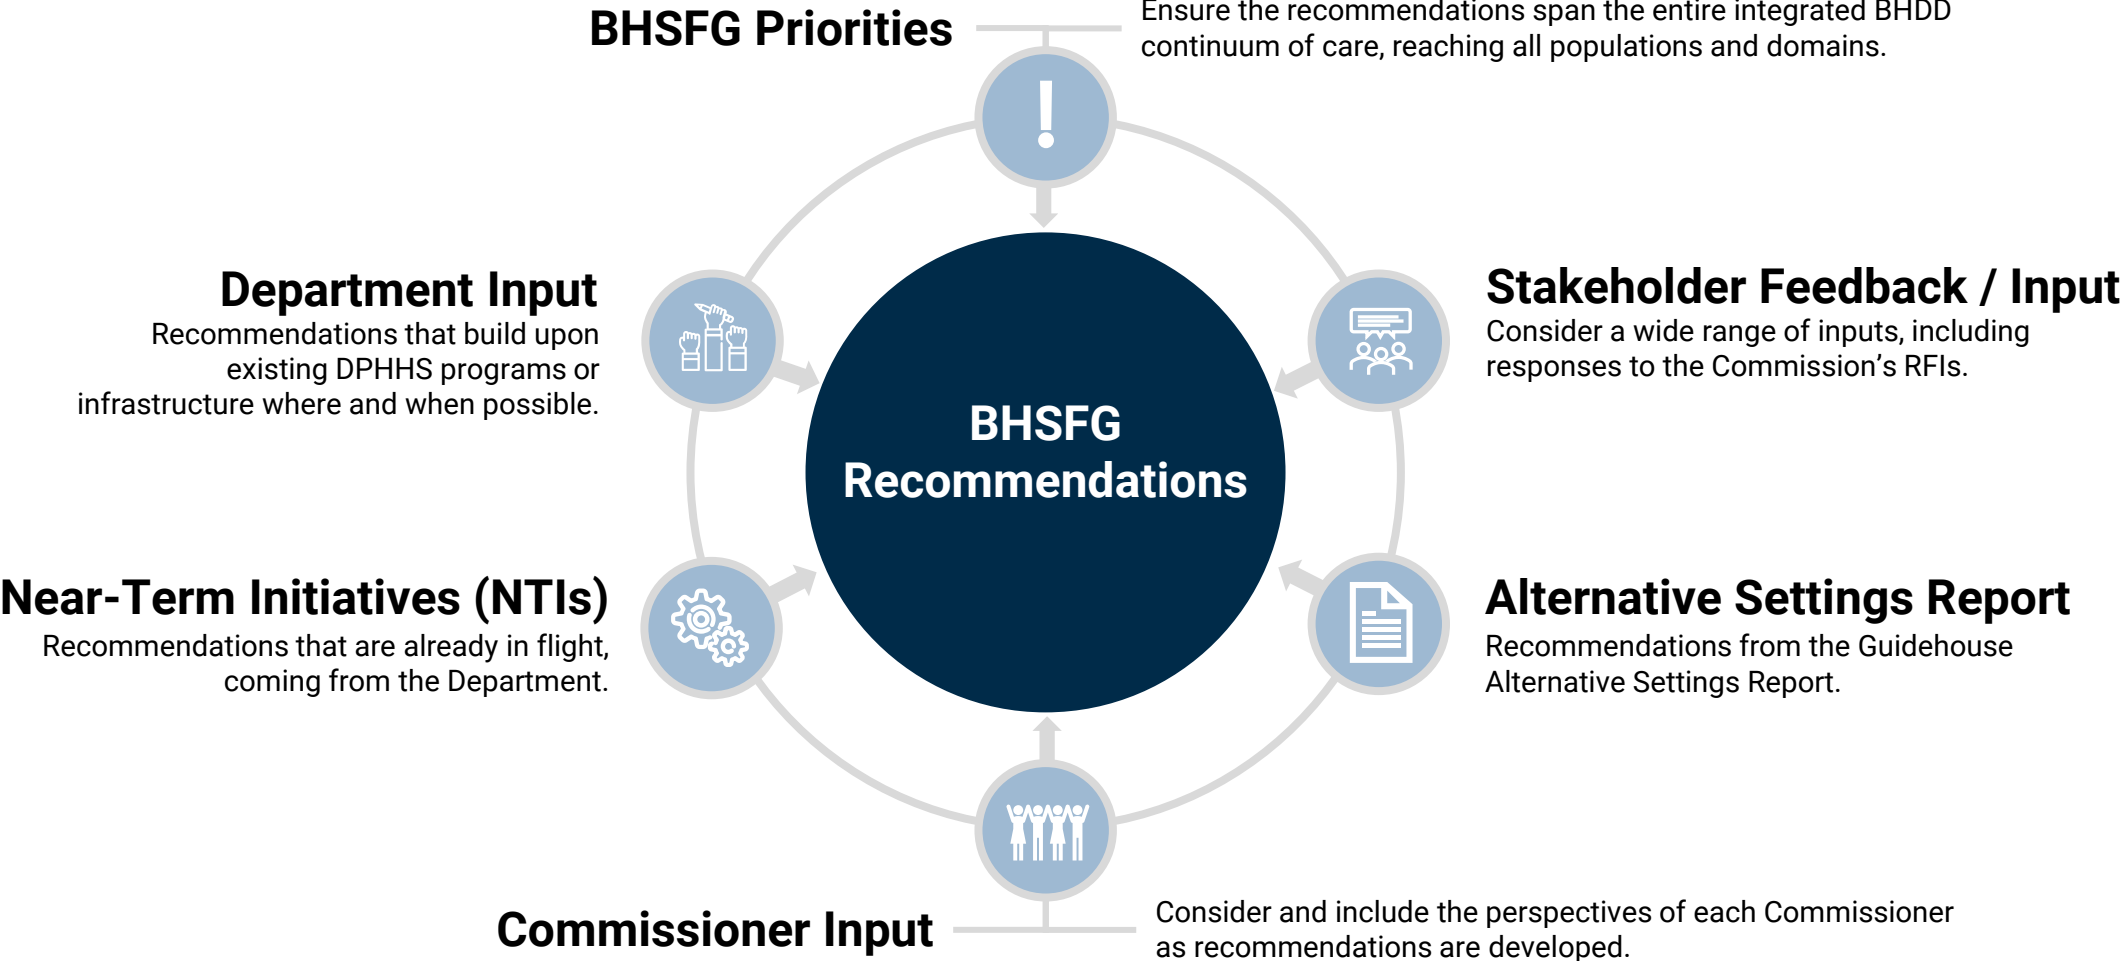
BHSFG Priorities

Ensure the recommendations span the entire integrated BHDD continuum of care, reaching all populations and domains.

Department Input

Recommendations that build upon existing DPHHS programs or infrastructure where and when possible.

Stakeholder Feedback / Input

Consider a wide range of inputs, including responses to the Commission's RFIs.

BHSFG Recommendations

Near-Term Initiatives (NTIs)

Recommendations that are already in flight, coming from the Department.

Alternative Settings Report

Recommendations from the Guidehouse Alternative Settings Report.

Commissioner Input

Consider and include the perspectives of each Commissioner as recommendations are developed.